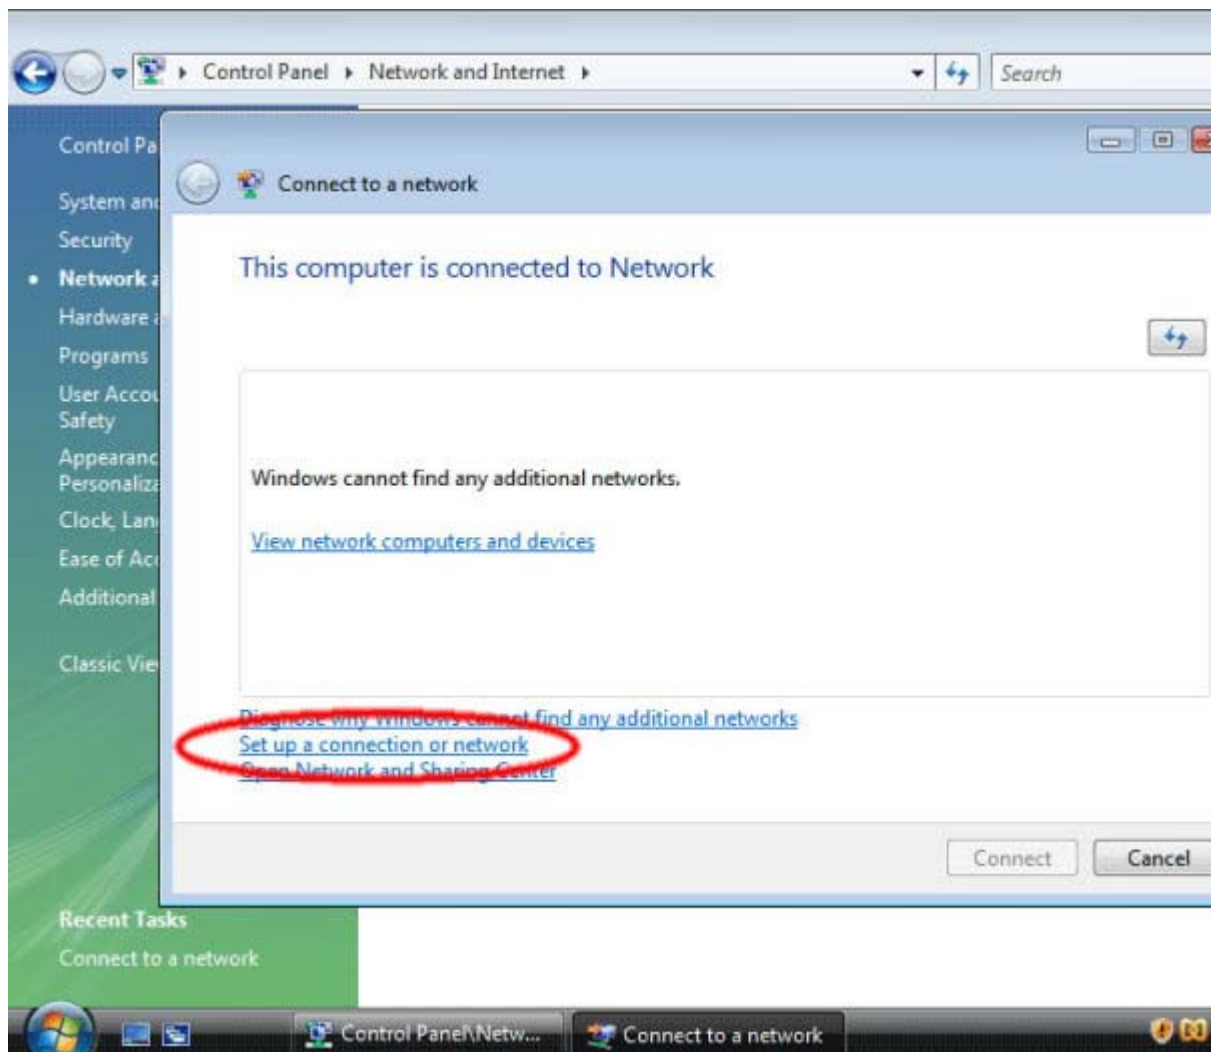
Control Panel ▸ Network and Internet ▸

Search

Control Pa

System anc

Security

Network a

Hardware a

Programs

User Accou Safety

Appearanc Personaliza

Clock, Lan

Ease of Ac

Additional

Classic Vie

Recent Tasks

Connect to a network

Connect to a network

This computer is connected to Network

Windows cannot find any additional networks.

View network computers and devices

Diagnose why Windows cannot find any additional networks

Set up a connection or network

Open Network and Sharing Center

Connect

Cancel

Control Panel\Netw...

Connect to a network